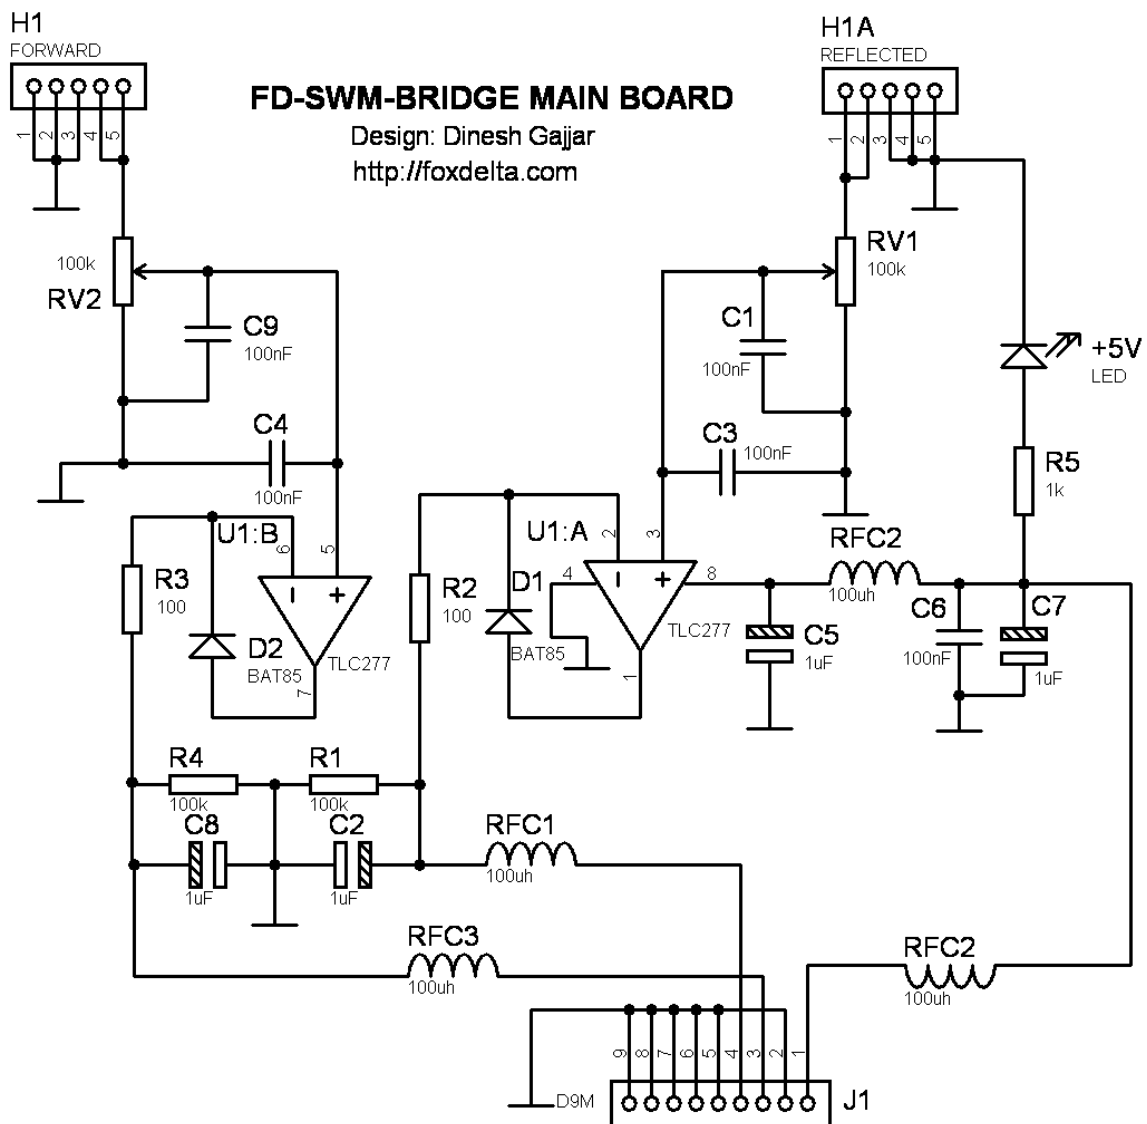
H1
FORWARD
1 2 3 4 5

FD-SWM-BRIDGE MAIN BOARD
Design: Dinesh Gajjar
http://foxdelta.com

H1A
REFLECTED
1 2 3 4 5

100k
RV2
C9
100nF
C4
100nF

RV1
100k
C1
100nF
C3
100nF

+5V
LED
R5
1k

R3
100
U1:B
6
5
D2
BAT85
TLC277
7

R2
100
D1
BAT85
U1:A
2
3
4
8
1
TLC277

RFC2
100uh
C5
1uF
C6
100nF
C7
1uF

R4
100k
R1
100k
C8
1uF
C2
1uF
RFC1
100uh

RFC3
100uh
RFC2
100uh

9 8 7 6 5 4 3 2 1
D9M
J1